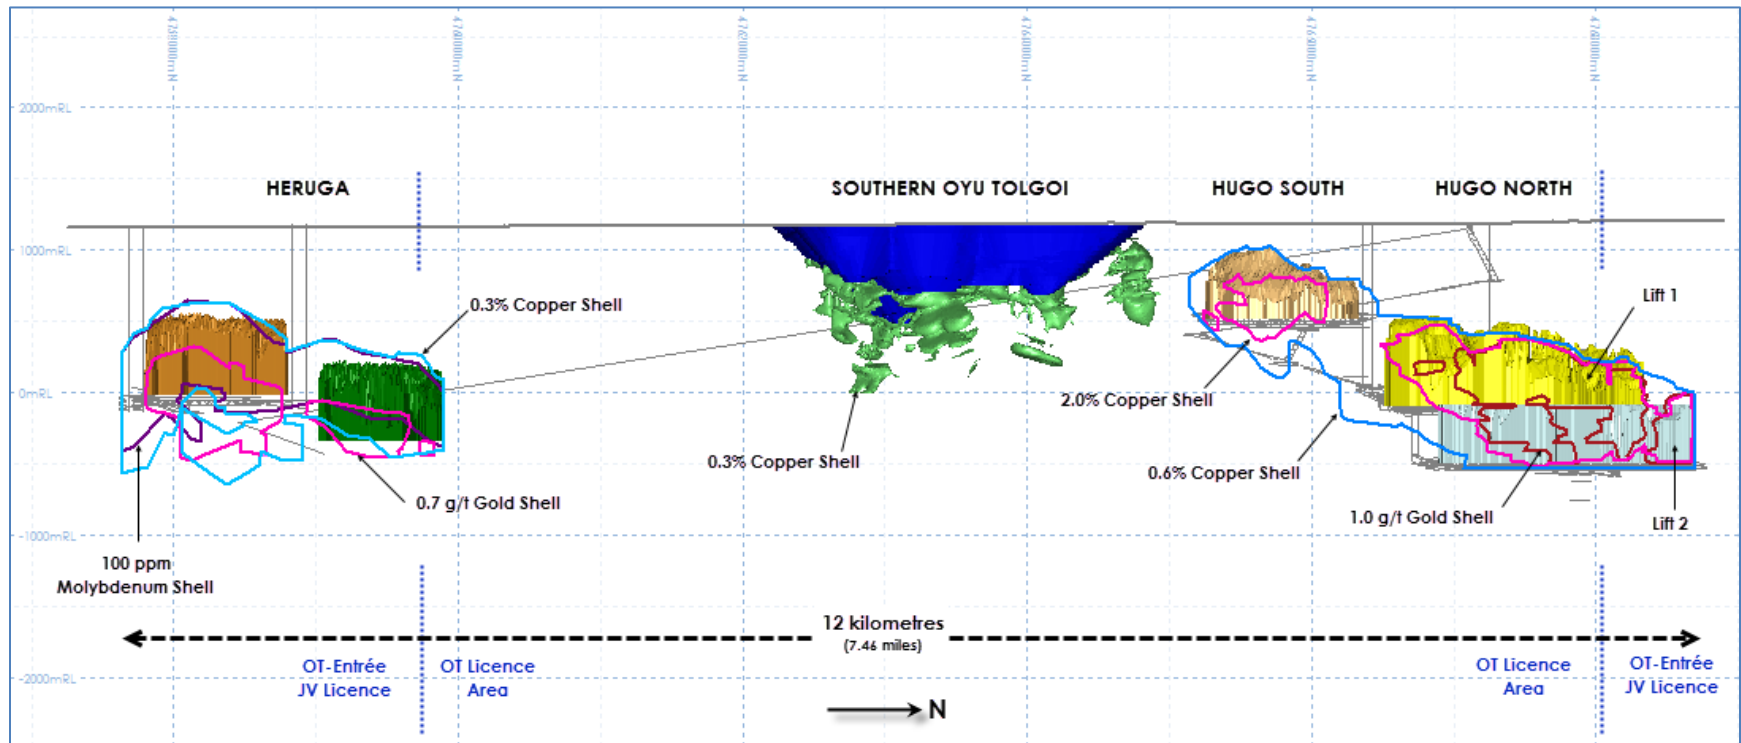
4750000mN
4752000mN
4754000mN
4756000mN
4758000mN
4760000mN

2000mRL
1000mRL
0mRL
-1000mRL
-2000mRL

HERUGA
SOUTHERN OYU TOLGOI
HUGO SOUTH
HUGO NORTH

0.3% Copper Shell
Lift 1
2.0% Copper Shell
0.3% Copper Shell
0.6% Copper Shell
0.7 g/t Gold Shell
1.0 g/t Gold Shell
Lift 2
100 ppm Molybdenum Shell

12 kilometres
(7.46 miles)

OT-Entrée JV Licence
OT Licence Area
OT Licence Area
OT-Entrée JV Licence

N